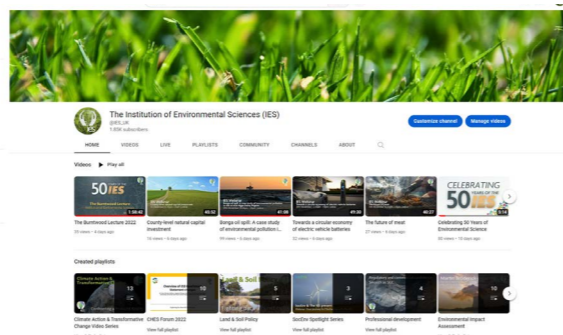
The Institution of Environmental Sciences (IES)
@IES_UK
1.93K subscribers

Customize channel
Manage videos

HOME
VIDEOS
LIVE
PLAYLISTS
COMMUNITY
CHANNELS
ABOUT

Videos
Play all

50 IES
1:00:42
The Burntwood Lecture 2022
55 views • 4 days ago

40:52
County-level natural capital investment
10 views • 5 days ago

41:08
Bunga oil spill: A case study of environmental pollution i...
54 views • 5 days ago

49:55
Towards a circular economy of electric vehicle batteries
22 views • 6 days ago

46:37
The future of meat
27 views • 6 days ago

CELEBRATING 50 YEARS OF IES
5:14
Celebrating 50 Years of Environmental Science
68 views • 10 days ago

Created playlists

Climate Action & Transformation
13
Climate Action & Transformation Change Video Series

10
CHES Forum 2022
View full playlist

Land & Soil
5
Land & Soil Policy
View full playlist

3
SocEnv Spotlight Series
View full playlist

4
Professional development
View full playlist

10
Environmental Impact Assessment